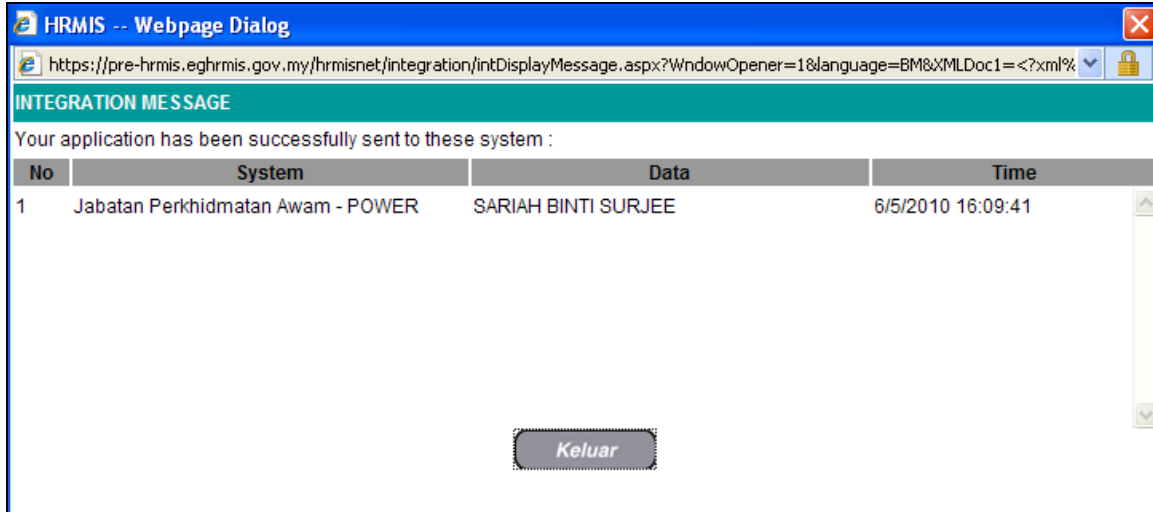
HRMIS -- Webpage Dialog

https://pre-hrmis.eghrmis.gov.my/hrmisnet/integration/intDisplayMessage.aspx?WndowOpener=1&language=BM&XMLDoc1=<?xml%

INTEGRATION MESSAGE

Your application has been successfully sent to these system :

| No | System | Data | Time |
|---|---|---|---|
| 1 | Jabatan Perkhidmatan Awam - POWER | SARIAH BINTI SURJEE | 6/5/2010 16:09:41 |

Keluar